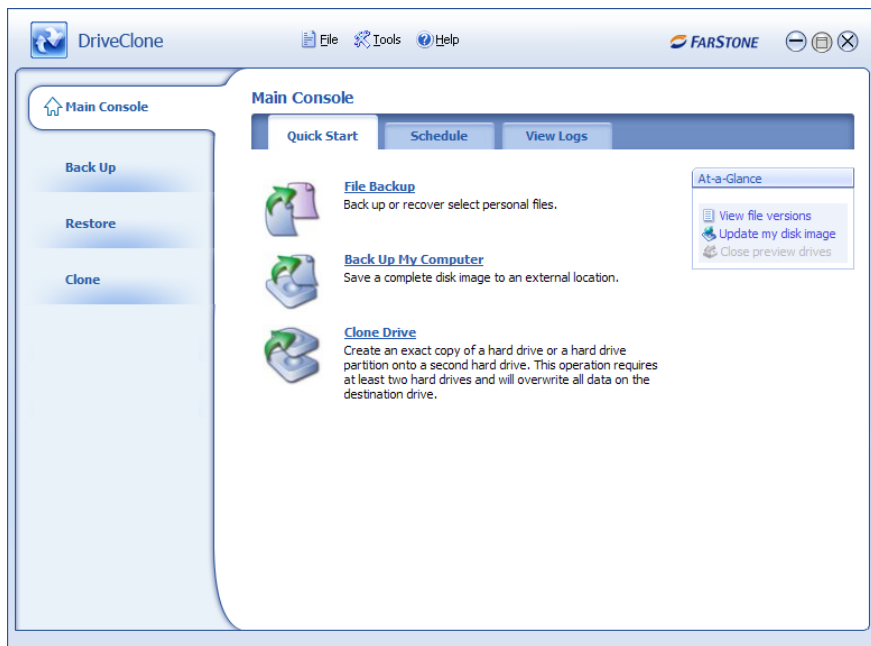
DriveClone

File Tools Help

FARSTONE

Main Console

Back Up

Restore

Clone

Main Console

Quick Start Schedule View Logs

File Backup
Back up or recover select personal files.

Back Up My Computer
Save a complete disk image to an external location.

Clone Drive
Create an exact copy of a hard drive or a hard drive partition onto a second hard drive. This operation requires at least two hard drives and will overwrite all data on the destination drive.

At-a-Glance

View file versions
Update my disk image
Close preview drives